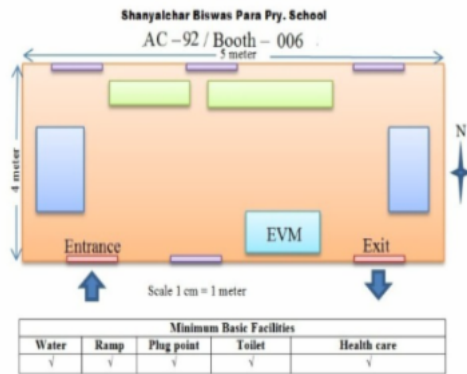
Shanyalchar Biswas Para Pry. School

AC –92 / Booth – 006

5 meter

4 meter

N

EVM

Entrance

Exit

Scale 1 cm = 1 meter

| Minimum Basic Facilities | | | | |
|---|---|---|---|---|
| Water | Ramp | Plug point | Toilet | Health care |
| √ | √ | √ | √ | √ |